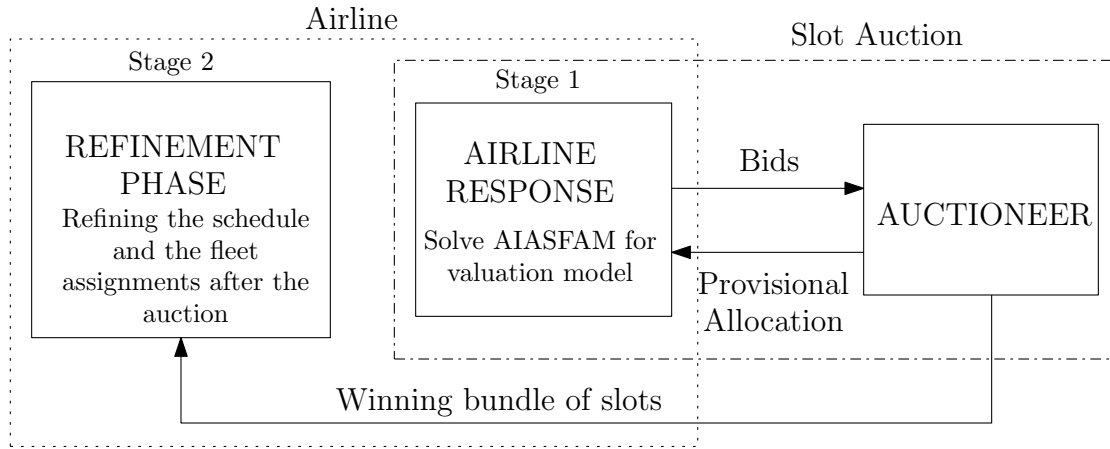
Airline

Slot Auction

Stage 2

REFINEMENT PHASE

Refining the schedule and the fleet assignments after the auction

Stage 1

AIRLINE RESPONSE

Solve AIASFAM for valuation model

Bids

AUCTIONEER

Provisional Allocation

Winning bundle of slots